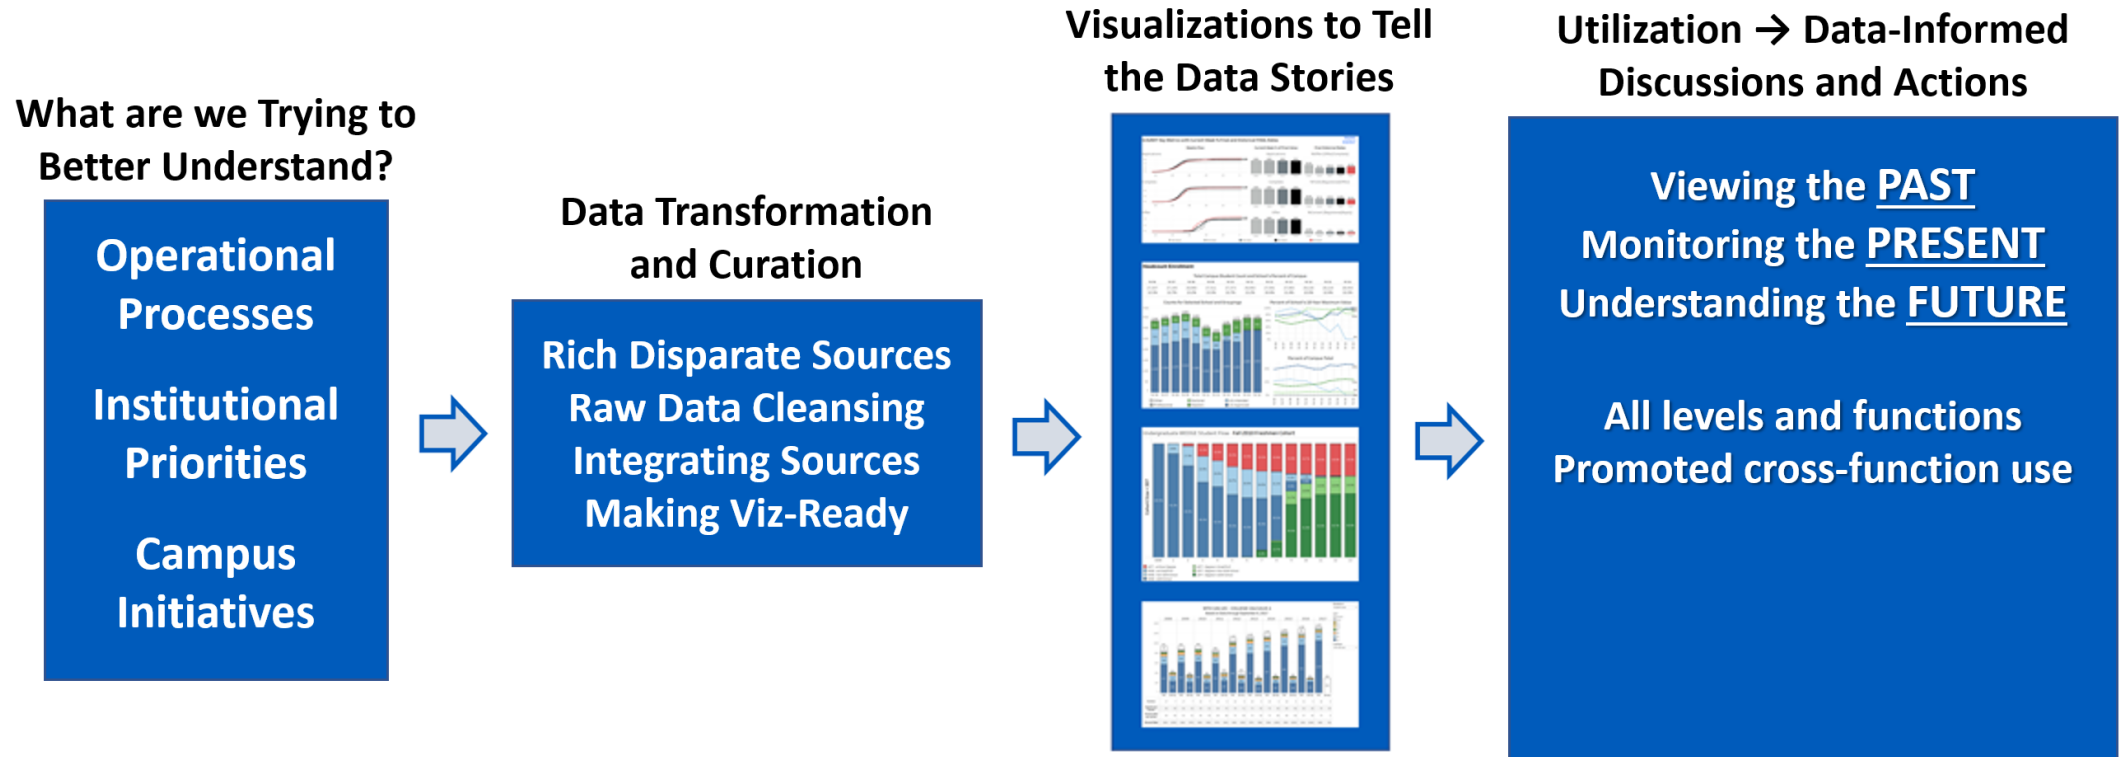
What are we Trying to Better Understand?

Operational Processes

Institutional Priorities

Campus Initiatives

Data Transformation and Curation

Rich Disparate Sources
Raw Data Cleansing
Integrating Sources
Making Viz-Ready

Visualizations to Tell the Data Stories

Utilization → Data-Informed Discussions and Actions

Viewing the PAST
Monitoring the PRESENT
Understanding the FUTURE

All levels and functions
Promoted cross-function use